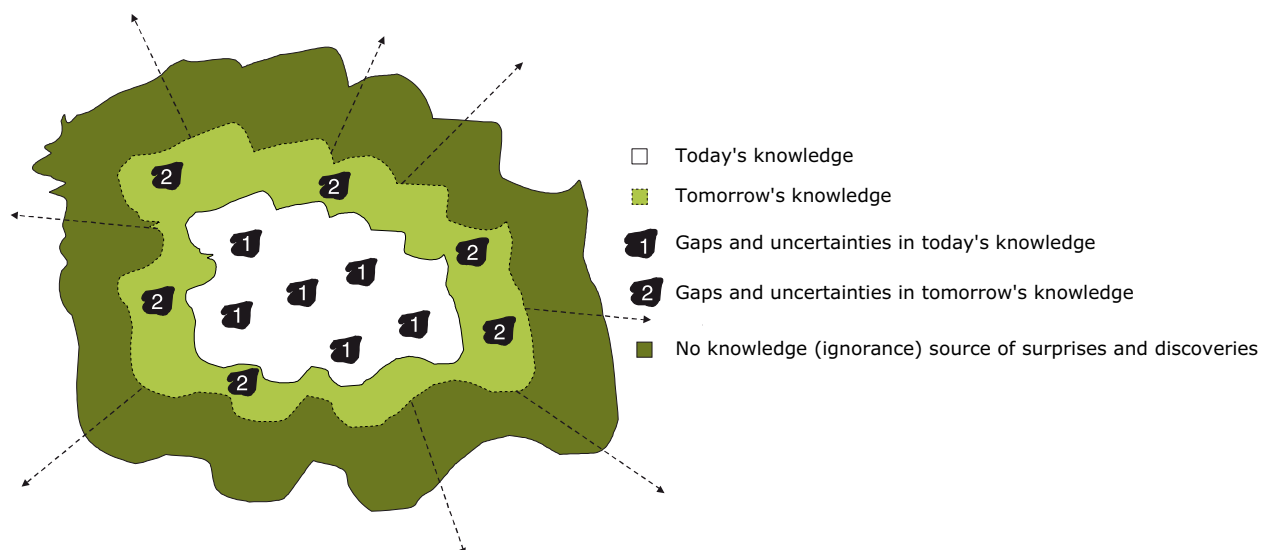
2
2
2
2
2
2
1
1
1
1
1
1

Today's knowledge
Tomorrow's knowledge
1 Gaps and uncertainties in today's knowledge
2 Gaps and uncertainties in tomorrow's knowledge
No knowledge (ignorance) source of surprises and discoveries